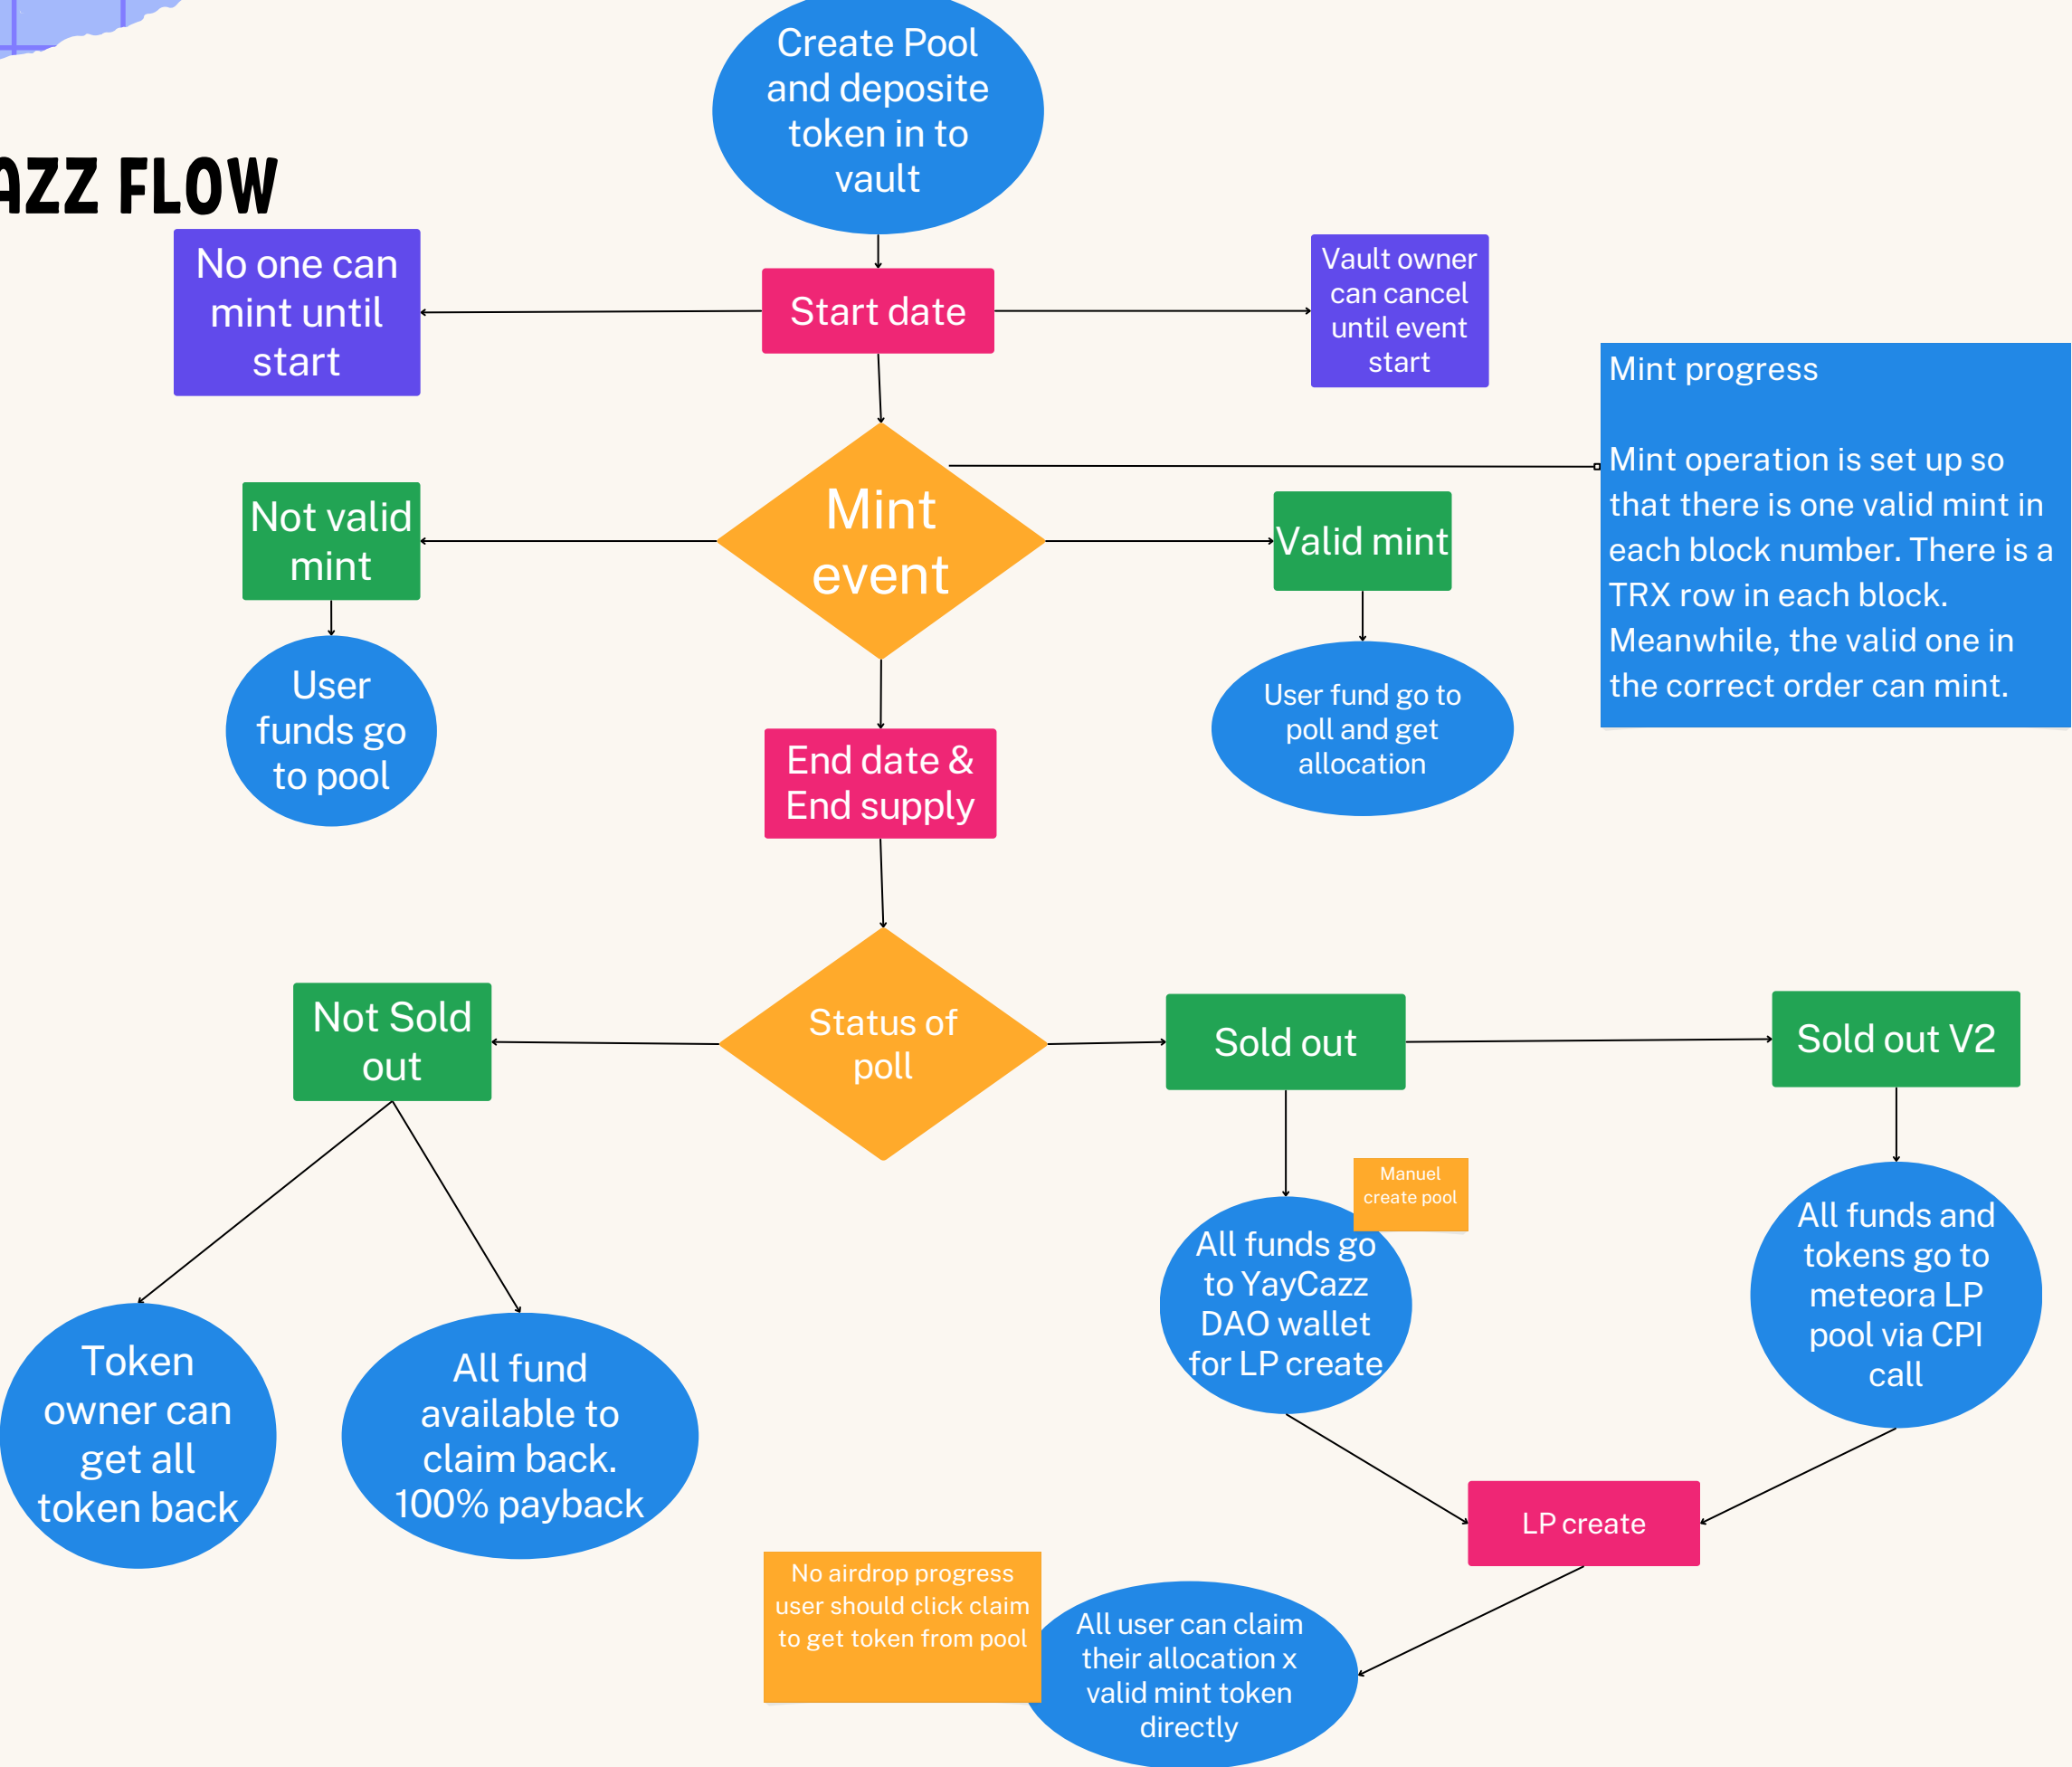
AZZ FLOW

Create Pool and deposite token in to vault

No one can mint until start

Start date

Vault owner can cancel until event start

Mint progress

Mint operation is set up so that there is one valid mint in each block number. There is a TRX row in each block. Meanwhile, the valid one in the correct order can mint.

Not valid mint

Mint event

Valid mint

User funds go to pool

User fund go to poll and get allocation

End date & End supply

Not Sold out

Status of poll

Sold out

Sold out V2

Manuel create pool

All funds go to YayCazz DAO wallet for LP create

All funds and tokens go to meteora LP pool via CPI call

Token owner can get all token back

All fund available to claim back. 100% payback

LP create

No airdrop progress user should click claim to get token from pool

All user can claim their allocation x valid mint token directly